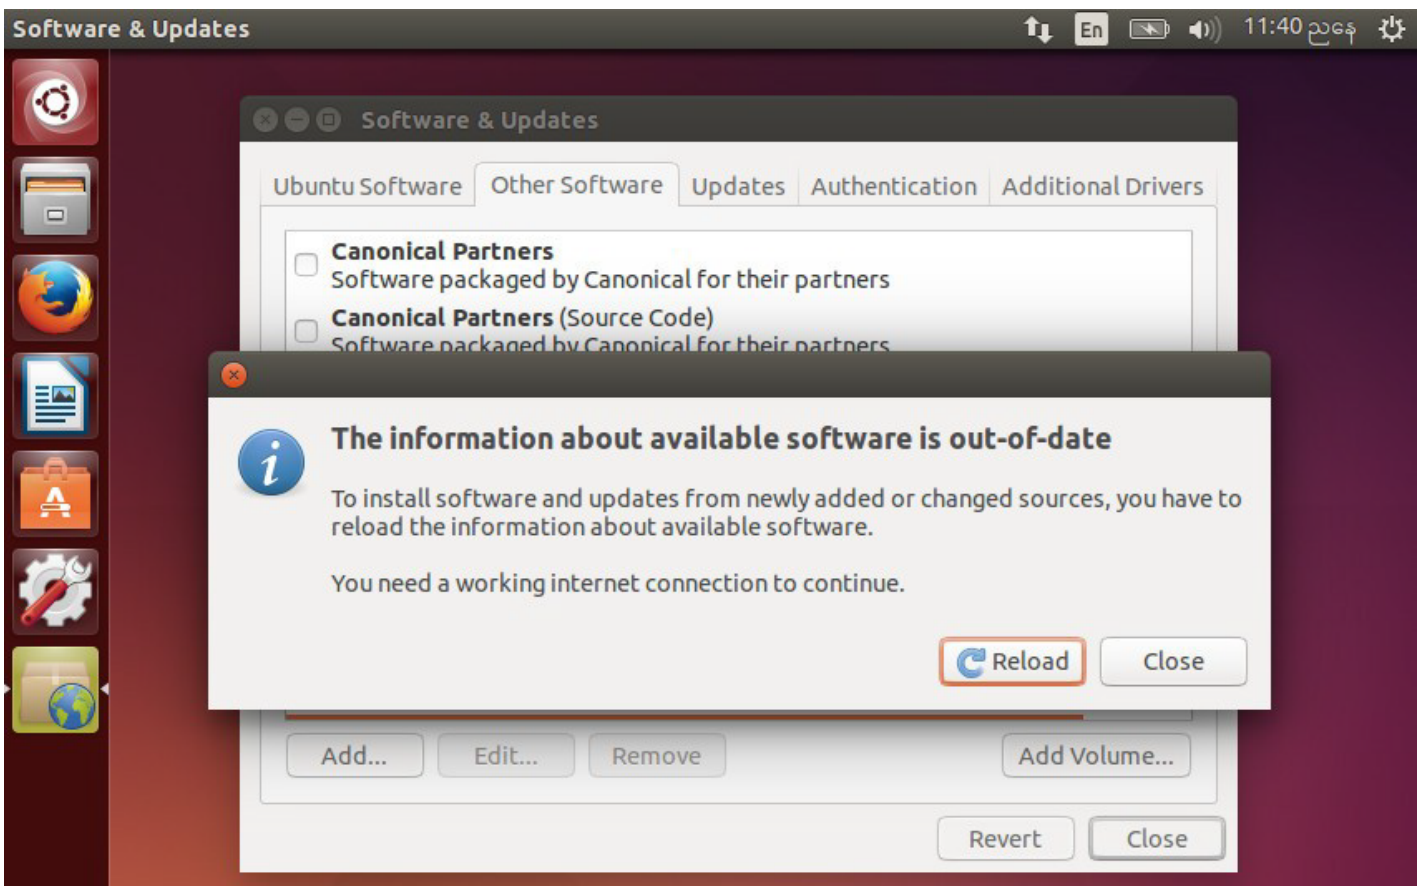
Software & Updates

En 11:40 ညနေ

Software & Updates

Ubuntu Software | Other Software | Updates | Authentication | Additional Drivers

Canonical Partners
Software packaged by Canonical for their partners

Canonical Partners (Source Code)
Software packaged by Canonical for their partners

The information about available software is out-of-date

To install software and updates from newly added or changed sources, you have to reload the information about available software.

You need a working internet connection to continue.

Reload Close

Add... Edit... Remove Add Volume...

Revert Close